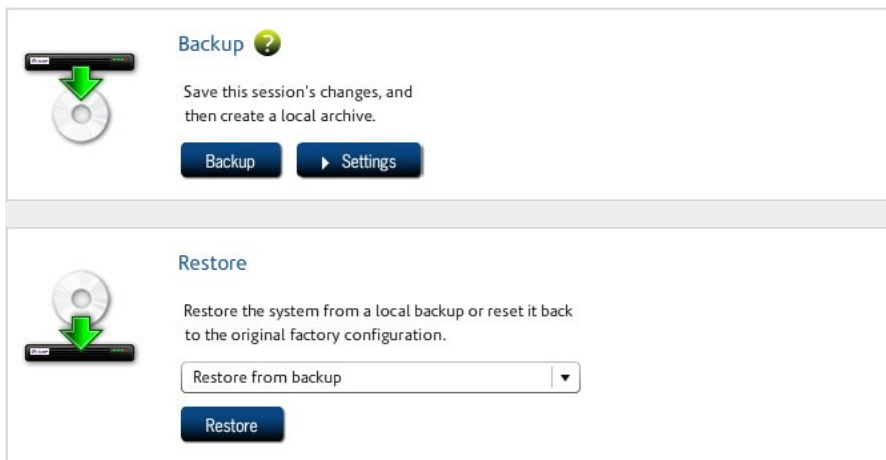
Backup

Save this session's changes, and then create a local archive.

Backup

Settings

Restore

Restore the system from a local backup or reset it back to the original factory configuration.

Restore from backup

Restore